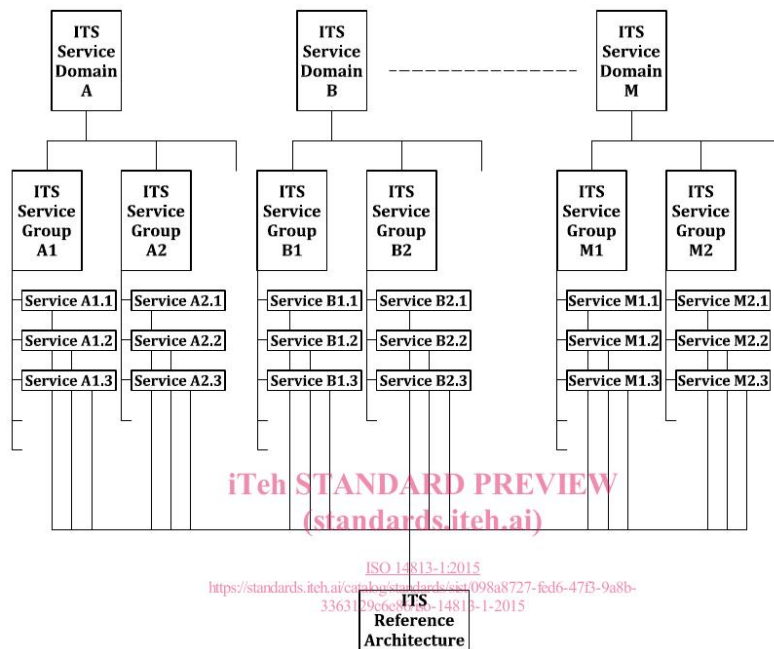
ITS Service Domain A

ITS Service Domain B

ITS Service Domain M

ITS Service Group A1

ITS Service Group A2

ITS Service Group B1

ITS Service Group B2

ITS Service Group M1

ITS Service Group M2

Service A1.1
Service A1.2
Service A1.3

Service A2.1
Service A2.2
Service A2.3

Service B1.1
Service B1.2
Service B1.3

Service B2.1
Service B2.2
Service B2.3

Service M1.1
Service M1.2
Service M1.3

Service M2.1
Service M2.2
Service M2.3

iTeh STANDARD PREVIEW
(standards.iteh.ai)

ISO 14813-1:2015
https://standards.iteh.ai/catalog/standards/sist/098a8727-fed6-47f3-9a8b-3363129c6e8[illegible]-14813-1-2015

ITS Reference Architecture